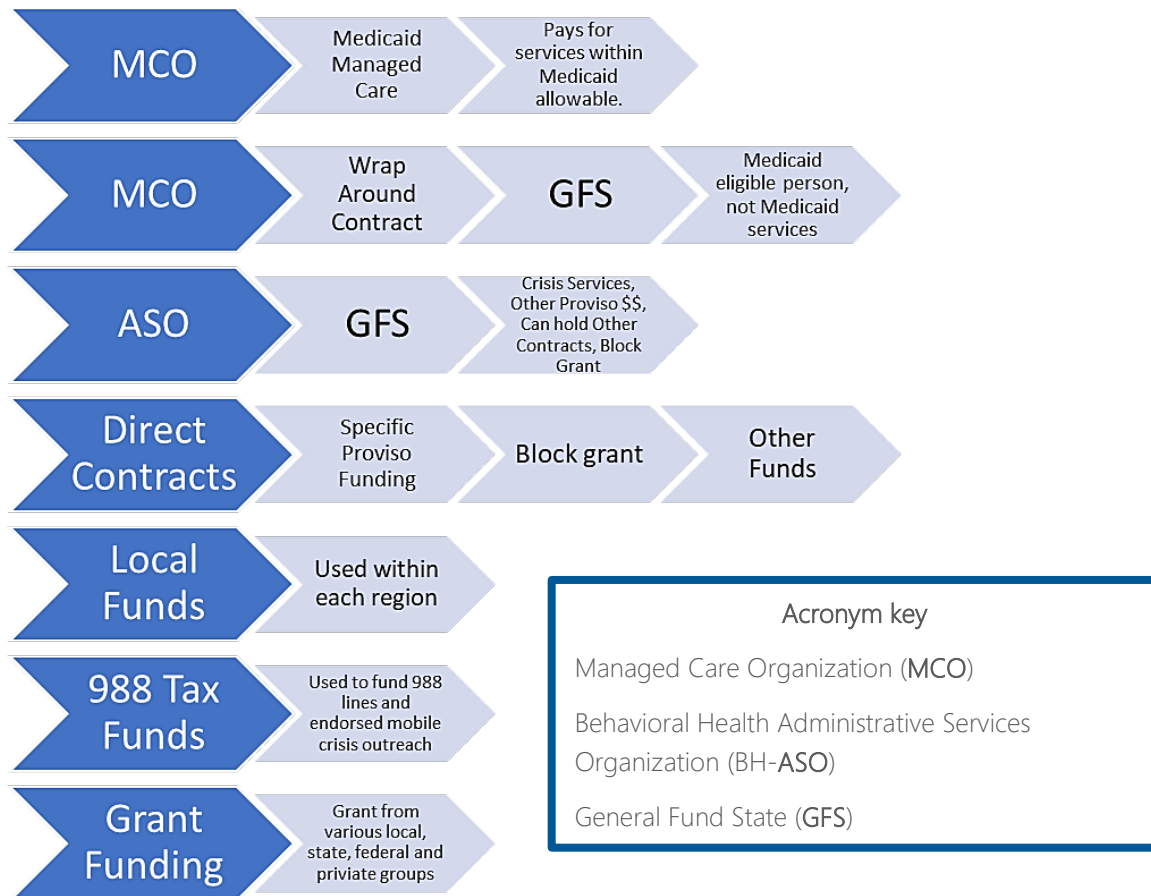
MCO

Medicaid Managed Care

Pays for services within Medicaid allowable.

MCO

Wrap Around Contract

GFS

Medicaid eligible person, not Medicaid services

ASO

GFS

Crisis Services, Other Proviso $$, Can hold Other Contracts, Block Grant

Direct Contracts

Specific Proviso Funding

Block grant

Other Funds

Local Funds

Used within each region

988 Tax Funds

Used to fund 988 lines and endorsed mobile crisis outreach

Grant Funding

Grant from various local, state, federal and priviate groups

Acronym key

Managed Care Organization (MCO)

Behavioral Health Administrative Services Organization (BH-ASO)

General Fund State (GFS)